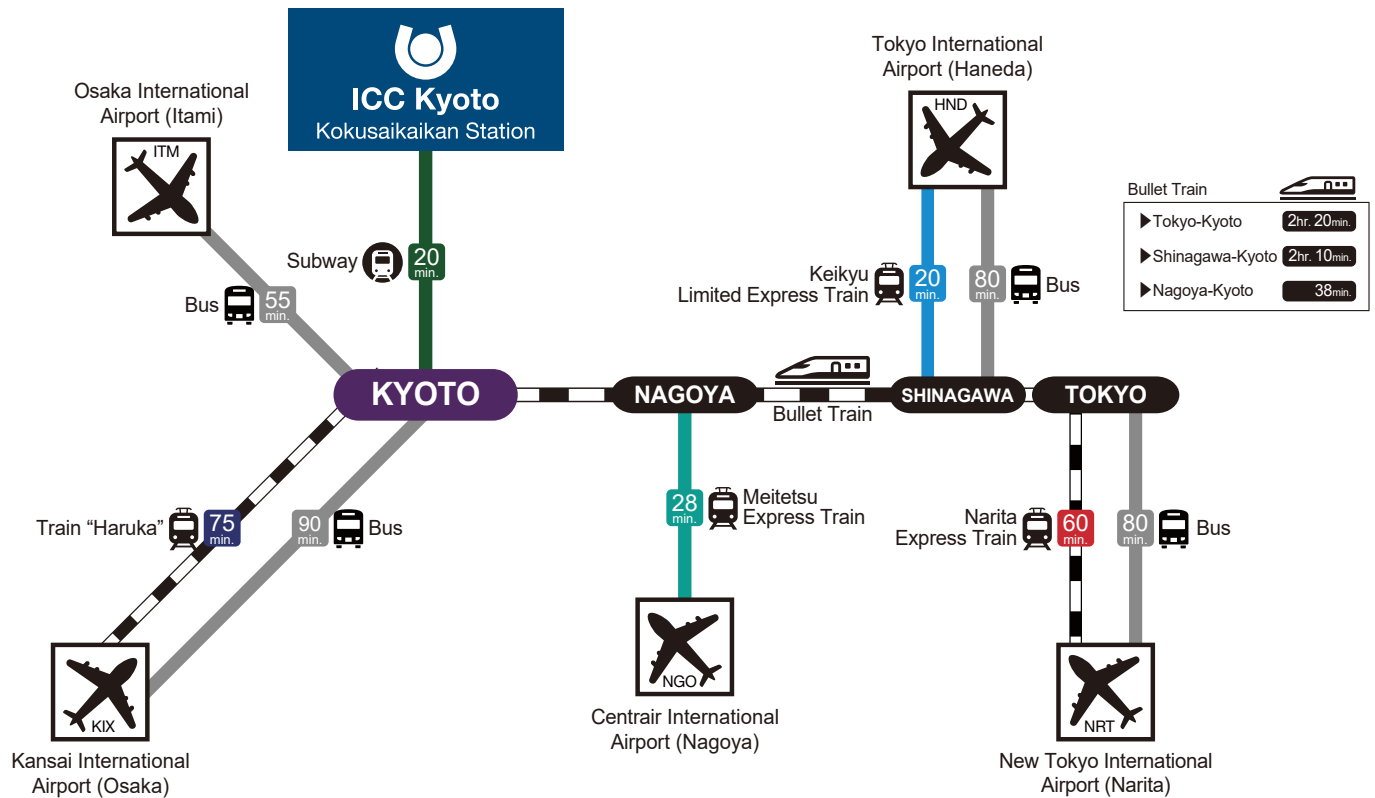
ICC Kyoto
Kokusaikaikan Station

Osaka International Airport (Itami)

ITM

Tokyo International Airport (Haneda)

HND

Bullet Train

| | |
|---|---|
| ▶Tokyo-Kyoto | 2hr. 20min. |
| ▶Shinagawa-Kyoto | 2hr. 10min. |
| ▶Nagoya-Kyoto | 38min. |

Subway 20 min.

Bus 55 min.

Keikyu Limited Express Train 20 min.

80 min. Bus

KYOTO

NAGOYA

Bullet Train

SHINAGAWA

TOKYO

Train “Haruka” 75 min.

90 min. Bus

28 min. Meitetsu Express Train

Narita Express Train 60 min.

80 min. Bus

KIX

Kansai International Airport (Osaka)

NGO

Centrair International Airport (Nagoya)

NRT

New Tokyo International Airport (Narita)